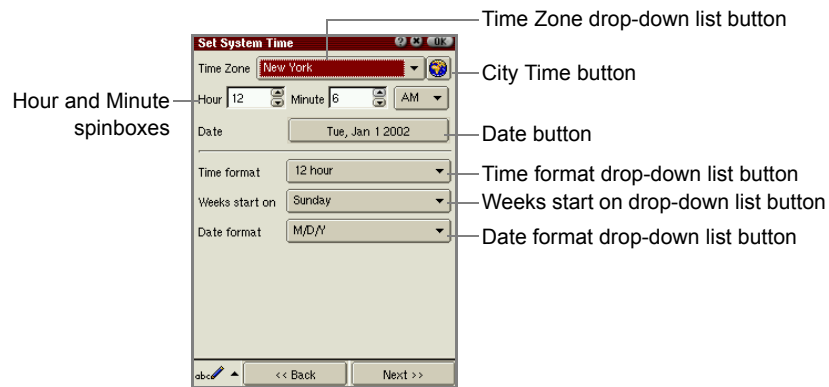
Time Zone drop-down list button

Set System Time

OK

Time Zone New York

City Time button

Hour and Minute spinboxes

Hour 12 Minute 6 AM

Date Tue, Jan 1 2002

Date button

Time format 12 hour

Time format drop-down list button

Weeks start on Sunday

Weeks start on drop-down list button

Date format M/D/Y

Date format drop-down list button

abc

<< Back

Next >>